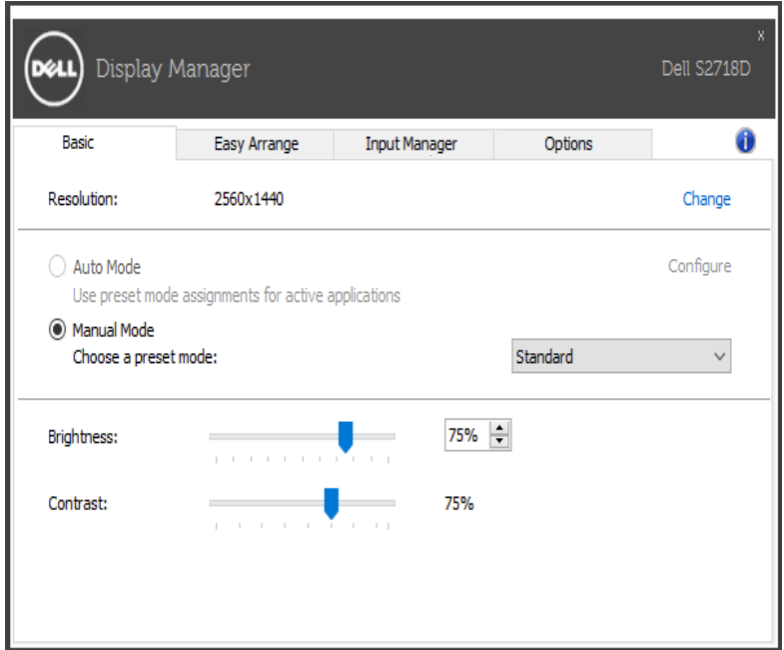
DELL Display Manager

Dell S2718D

x

Basic | Easy Arrange | Input Manager | Options

Resolution: 2560x1440 Change

Auto Mode

Configure

Use preset mode assignments for active applications

Manual Mode

Choose a preset mode:

Standard

Brightness: 75%

Contrast: 75%